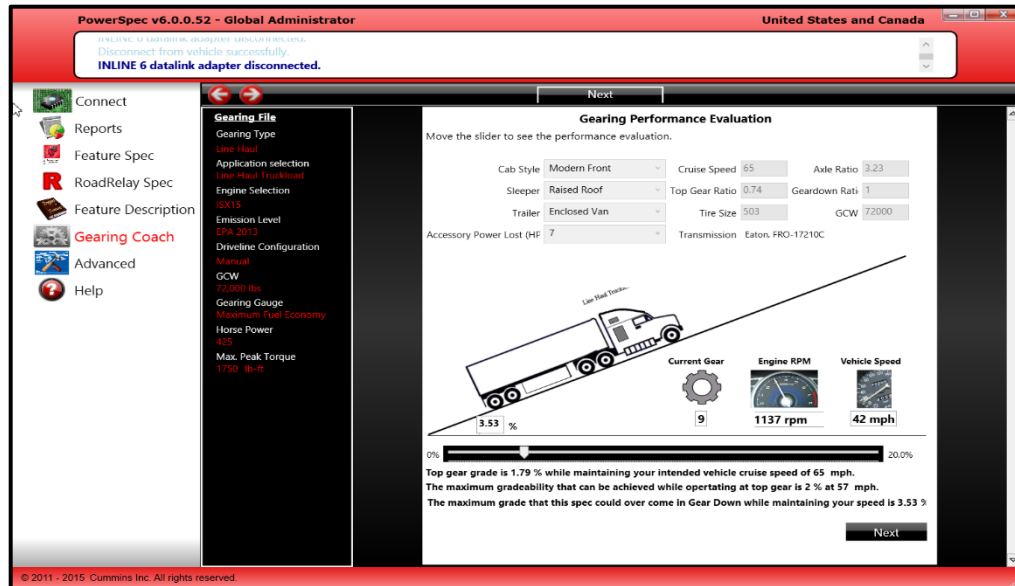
PowerSpec v6.0.0.52 - Global Administrator

United States and Canada

INLINE 6 datalink adapter disconnected.
Disconnect from vehicle successfully.
INLINE 6 datalink adapter disconnected.

Connect
Reports
Feature Spec
RoadRelay Spec
Feature Description
Gearing Coach
Advanced
Help

Next

Gearing File
Gearing Type
Line Haul
Application selection
Line Haul Truckload
Engine Selection
ISX15
Emission Level
EPA 2013
Driveline Configuration
Manual
GCW
72,000 lbs
Gearing Gauge
Maximum Fuel Economy
Horse Power
425
Max. Peak Torque
1750 lb-ft

Gearing Performance Evaluation

Move the slider to see the performance evaluation.

| Cab Style | Modern Front | Cruise Speed | 65 | Axle Ratio | 3.23 |
|---|---|---|---|---|---|
| Sleeper | Raised Roof | Top Gear Ratio | 0.74 | Geardown Rati | 1 |
| Trailer | Enclosed Van | Tire Size | 503 | GCW | 72000 |
| Accessory Power Lost (HP | 7 | Transmission | Eaton, FRO-17210C | | |

Line Haul Truckload

Current Gear
9
Engine RPM
1137 rpm
Vehicle Speed
42 mph

3.53 %

0%
20.0%

Top gear grade is 1.79 % while maintaining your intended vehicle cruise speed of 65 mph.
The maximum gradeability that can be achieved while opertating at top gear is 2 % at 57 mph.
The maximum grade that this spec could over come in Gear Down while maintaining your speed is 3.53 %

Next

© 2011 - 2015 Cummins Inc. All rights reserved.